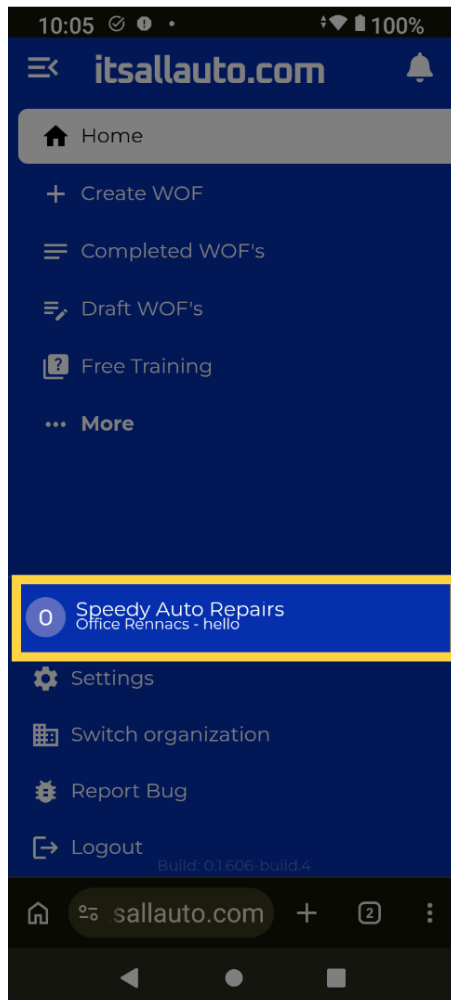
10:05 100%

itsallauto.com

Home

Create WOF

Completed WOF's

Draft WOF's

Free Training

More

O Speedy Auto Repairs
Office Rennacs - hello

Settings

Switch organization

Report Bug

Logout

Build: 0.1.606-build.4

sallauto.com

2